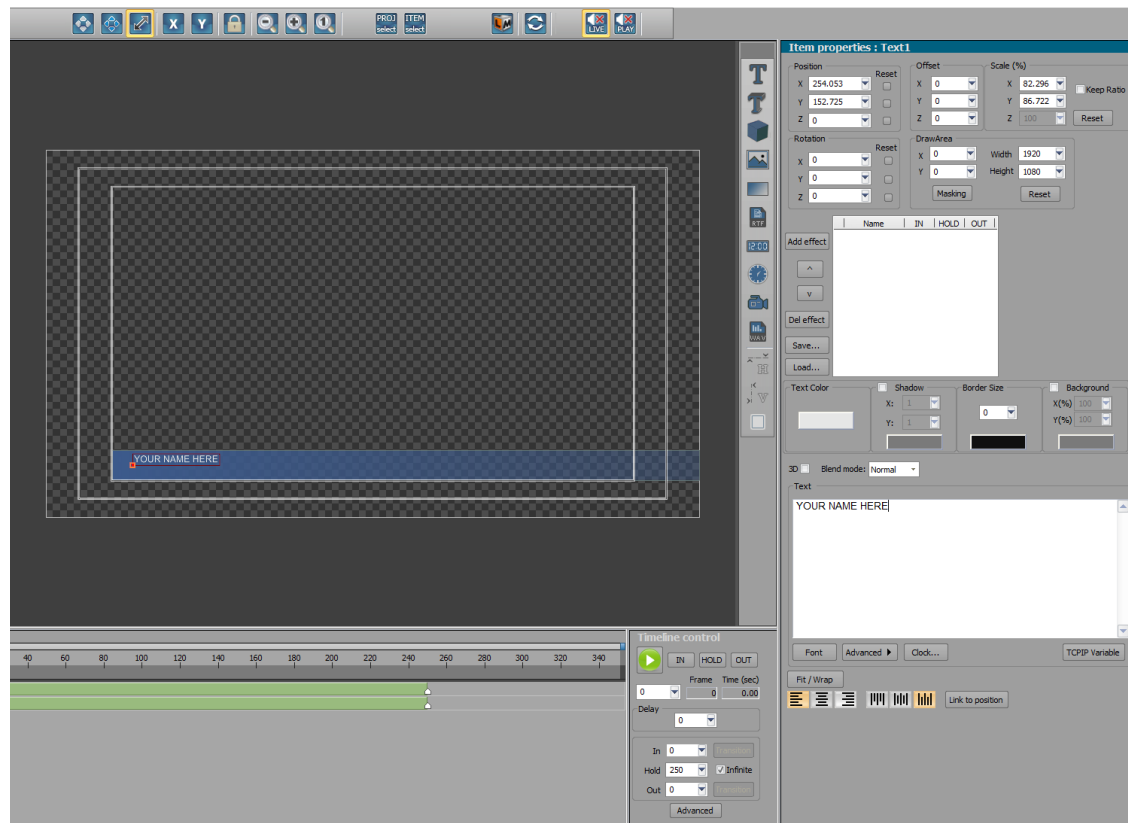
X Y PROJ select ITEM select LIVE PLAY

YOUR NAME HERE

RTF
12:00

Item properties : Text1

Position
Reset
X 254.053
Y 152.725
Z 0

Offset
X 0
Y 0
Z 0

Scale (%)
X 82.296
Y 86.722
Z 100
Keep Ratio
Reset

Rotation
Reset
X 0
Y 0
Z 0

DrawArea
X 0
Y 0
Width 1920
Height 1080
Masking
Reset

Add effect
^
v
Del effect
Save...
Load...

| | Name | IN | HOLD | OUT |
|---|---|---|---|---|

Text Color
Shadow
X: 1
Y: 1
Border Size
0
Background
X(%) 100
Y(%) 100

3D
Blend mode: Normal

Text
YOUR NAME HERE

Font
Advanced
Clock...
TCPIP Variable
Fit / Wrap
Link to position

40 60 80 100 120 140 160 180 200 220 240 260 280 300 320 340

Timeline control
IN HOLD OUT
Frame Time (sec)
0 0 0.00
Delay
0
In 0 Transition
Hold 250 Infinite
Out 0 Transition
Advanced